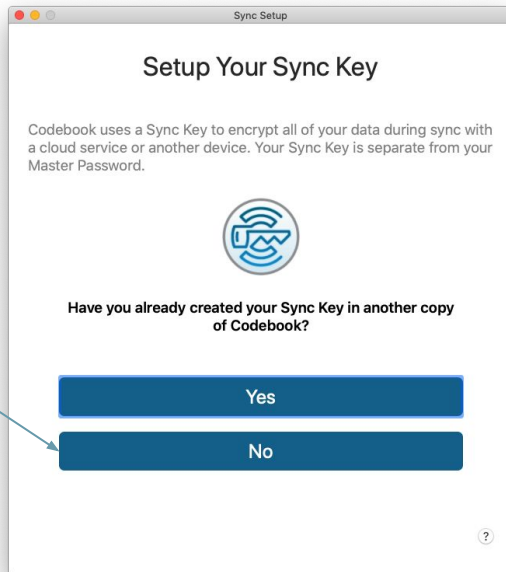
Sync Setup

Setup Your Sync Key

Codebook uses a Sync Key to encrypt all of your data during sync with a cloud service or another device. Your Sync Key is separate from your Master Password.

Have you already created your Sync Key in another copy of Codebook?

Yes

No

?